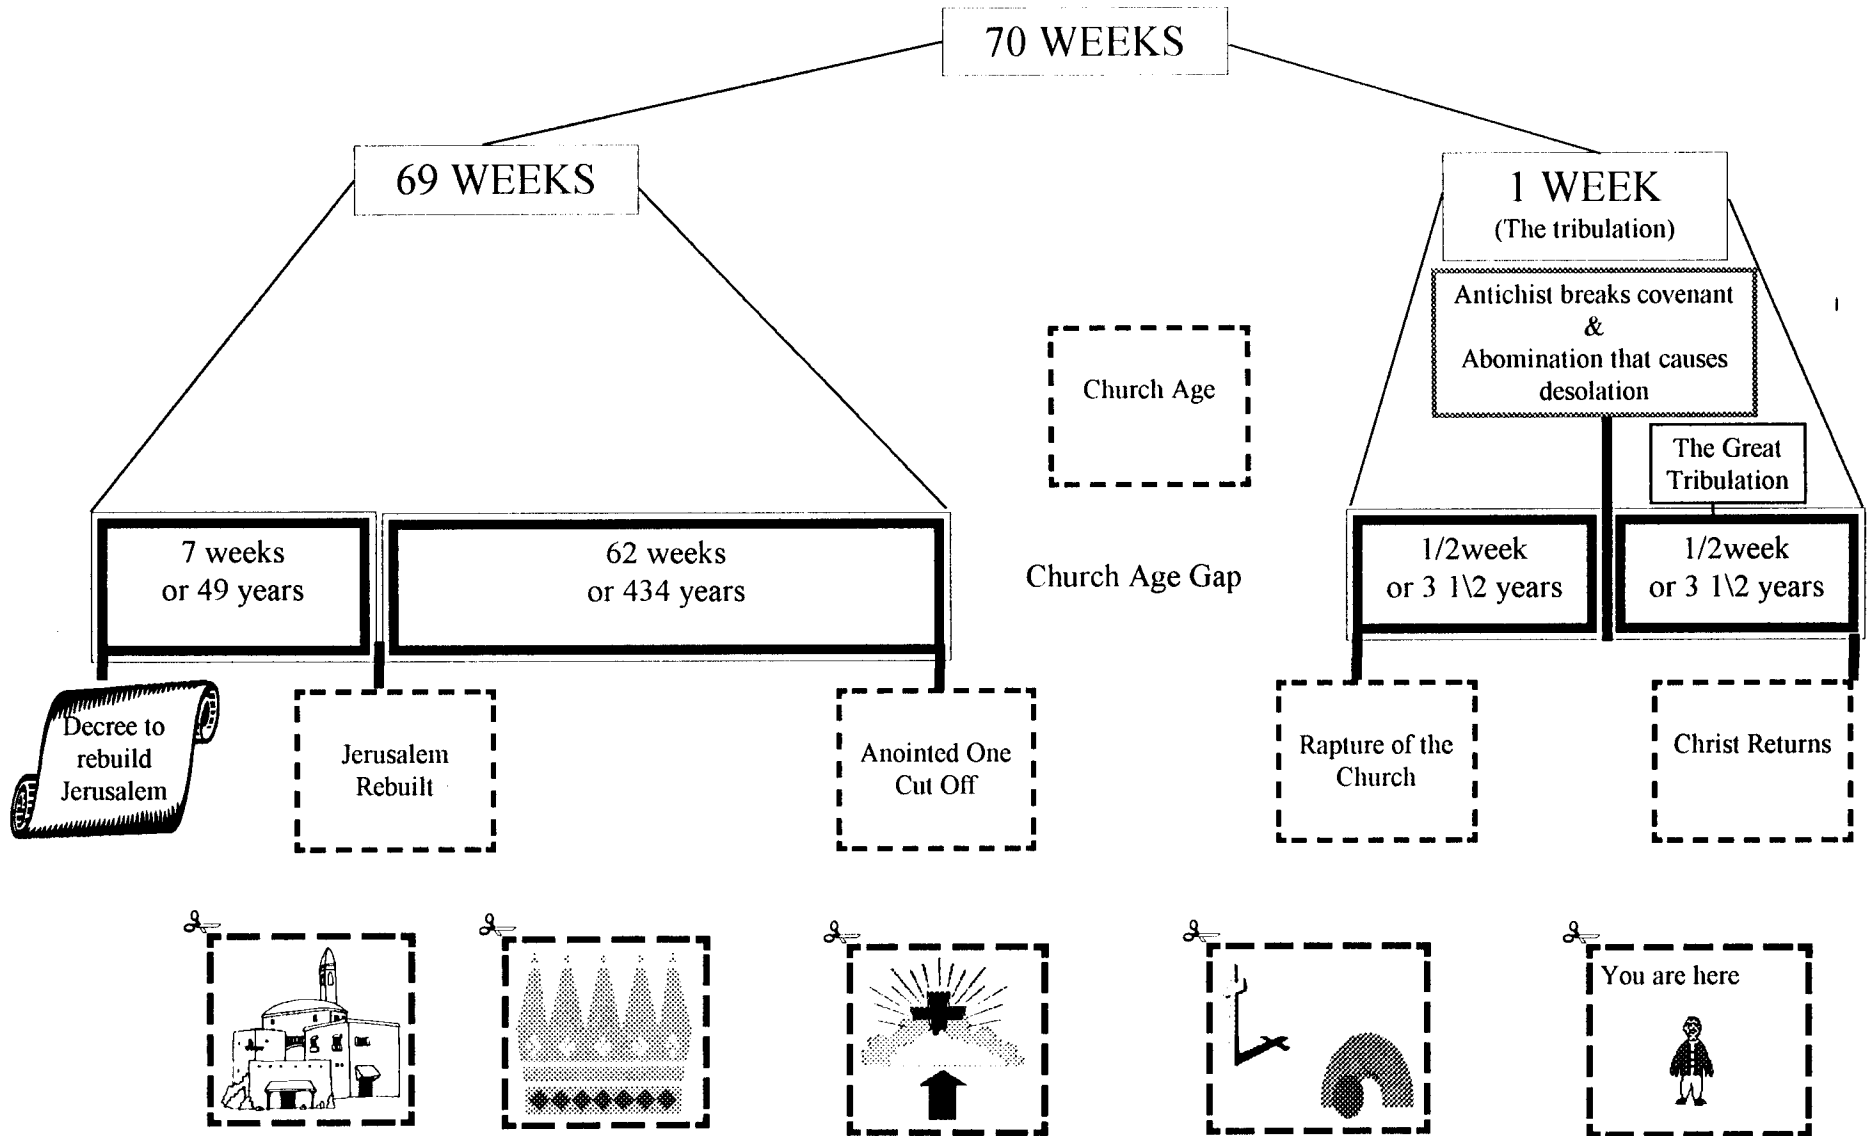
70 WEEKS

69 WEEKS

1 WEEK
(The tribulation)

Antichist breaks covenant
&
Abomination that causes desolation

Church Age

The Great Tribulation

7 weeks
or 49 years

62 weeks
or 434 years

Church Age Gap

1/2week
or 3 1\2 years

1/2week
or 3 1\2 years

Decree to rebuild Jerusalem

Jerusalem Rebuilt

Anointed One Cut Off

Rapture of the Church

Christ Returns

You are here